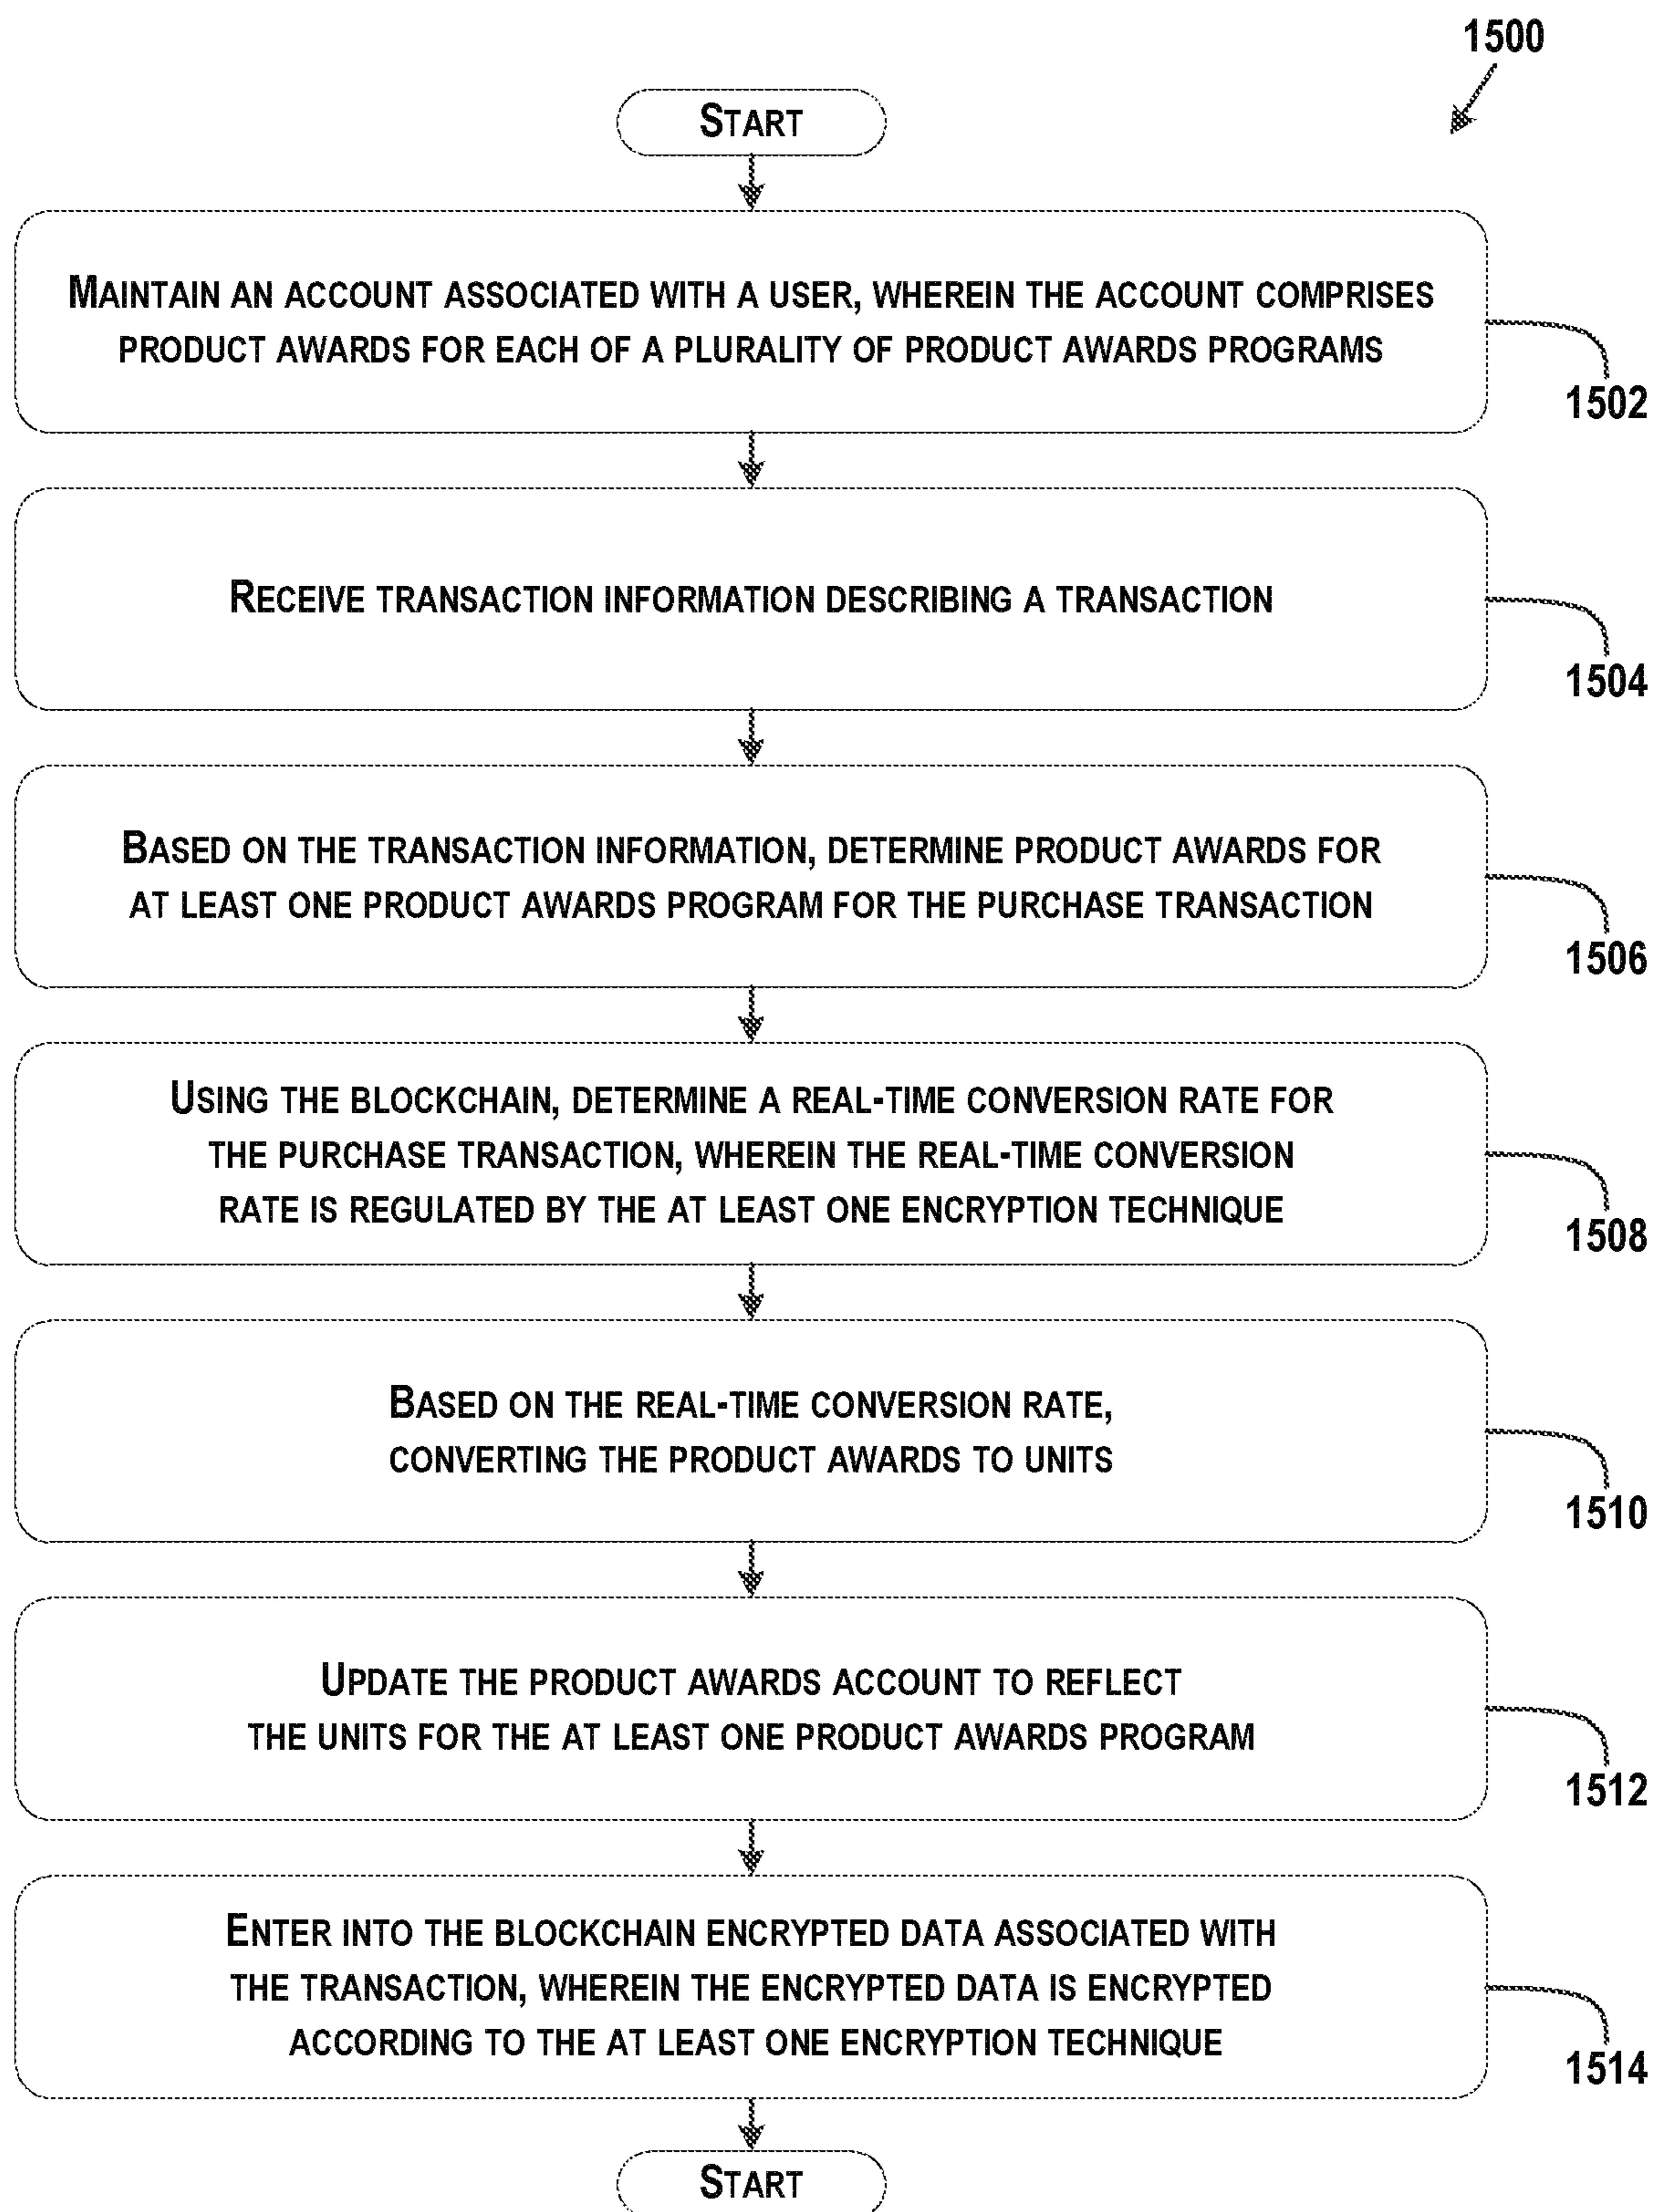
1500

START

MAINTAIN AN ACCOUNT ASSOCIATED WITH A USER, WHEREIN THE ACCOUNT COMPRISES PRODUCT AWARDS FOR EACH OF A PLURALITY OF PRODUCT AWARDS PROGRAMS

1502

RECEIVE TRANSACTION INFORMATION DESCRIBING A TRANSACTION

1504

BASED ON THE TRANSACTION INFORMATION, DETERMINE PRODUCT AWARDS FOR AT LEAST ONE PRODUCT AWARDS PROGRAM FOR THE PURCHASE TRANSACTION

1506

USING THE BLOCKCHAIN, DETERMINE A REAL-TIME CONVERSION RATE FOR THE PURCHASE TRANSACTION, WHEREIN THE REAL-TIME CONVERSION RATE IS REGULATED BY THE AT LEAST ONE ENCRYPTION TECHNIQUE

1508

BASED ON THE REAL-TIME CONVERSION RATE, CONVERTING THE PRODUCT AWARDS TO UNITS

1510

UPDATE THE PRODUCT AWARDS ACCOUNT TO REFLECT THE UNITS FOR THE AT LEAST ONE PRODUCT AWARDS PROGRAM

1512

ENTER INTO THE BLOCKCHAIN ENCRYPTED DATA ASSOCIATED WITH THE TRANSACTION, WHEREIN THE ENCRYPTED DATA IS ENCRYPTED ACCORDING TO THE AT LEAST ONE ENCRYPTION TECHNIQUE

1514

START